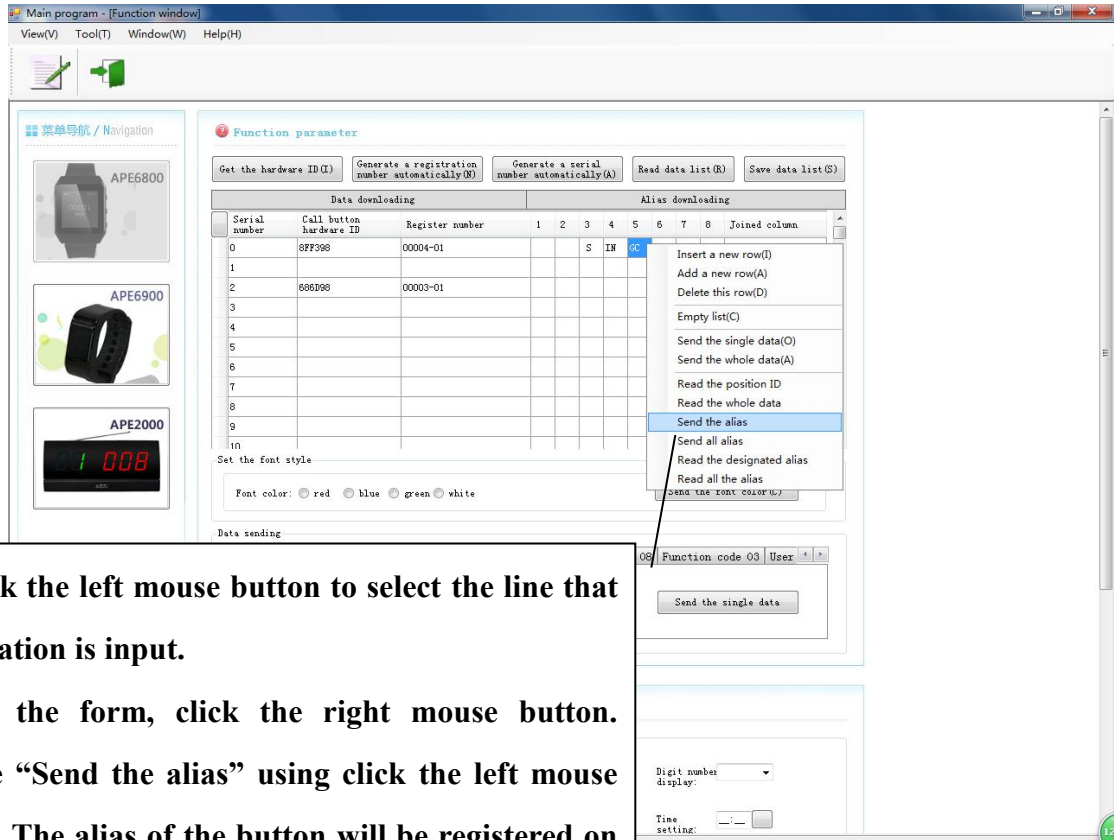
Main program - [Function window]

View(V) Tool(T) Window(W) Help(H)

菜单导航 / Navigation

APE6800

APE6900

APE2000

008

Function parameter

Get the hardware ID(I) | Generate a registration number automatically(N) | Generate a serial number automatically(A) | Read data list(R) | Save data list(S)

| Data downloading | | | Alias downloading | | | | | | | | |
|---|---|---|---|---|---|---|---|---|---|---|---|
| Serial number | Call button hardware ID | Register number | 1 | 2 | 3 | 4 | 5 | 6 | 7 | 8 | Joined column |
| 0 | 8FF398 | 00004-01 | | | S | IN | GC | | | | |
| 1 | | | | | | | | | | | |
| 2 | 686D98 | 00003-01 | | | | | | | | | |
| 3 | | | | | | | | | | | |
| 4 | | | | | | | | | | | |
| 5 | | | | | | | | | | | |
| 6 | | | | | | | | | | | |
| 7 | | | | | | | | | | | |
| 8 | | | | | | | | | | | |
| 9 | | | | | | | | | | | |
| 10 | | | | | | | | | | | |

Insert a new row(I)
Add a new row(A)
Delete this row(D)
Empty list(C)
Send the single data(O)
Send the whole data(A)
Read the position ID
Read the whole data
Send the alias
Send all alias
Read the designated alias
Read all the alias

Set the font style

Font color: red blue green white

Send the font color(C)

Data sending

08 Function code 03 User

Send the single data

Digit number display:

Time setting:

k the left mouse button to select the line that ation is input.

the form, click the right mouse button. e "Send the alias" using click the left mouse The alias of the button will be registered on